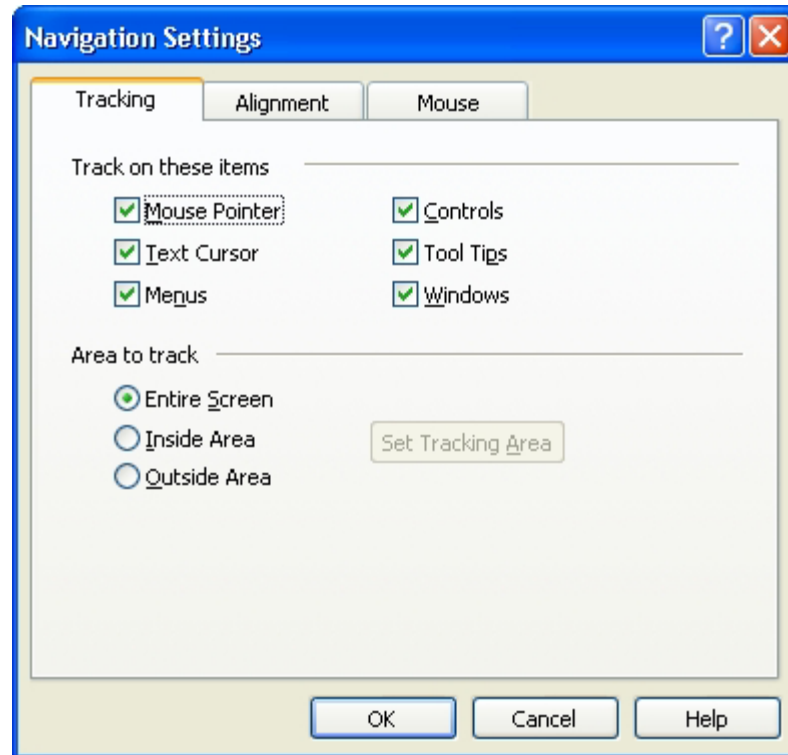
Navigation Settings

?

Tracking

Alignment

Mouse

Track on these items

Mouse Pointer

Controls

Text Cursor

Tool Tips

Menus

Windows

Area to track

Entire Screen

Inside Area

Outside Area

Set Tracking Area

OK

Cancel

Help